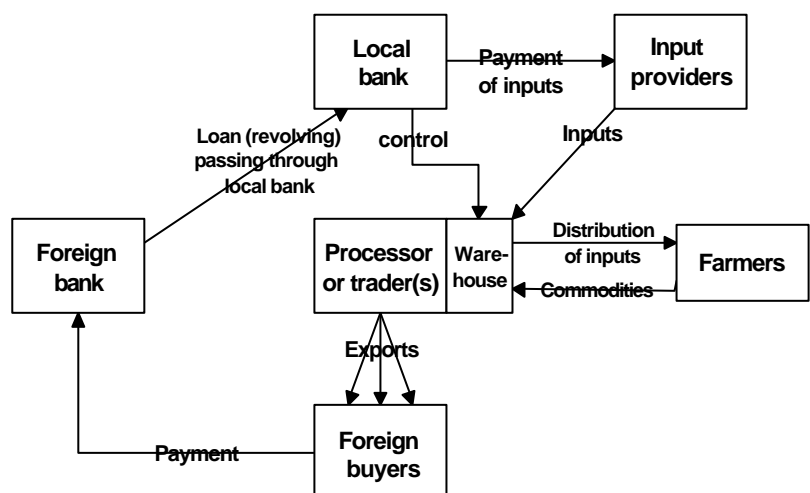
Local bank

Payment of inputs

Input providers

Loan (revolving) passing through local bank

control

Inputs

Foreign bank

Processor or trader(s)

Warehouse

Distribution of inputs

Commodities

Farmers

Exports

Payment

Foreign buyers